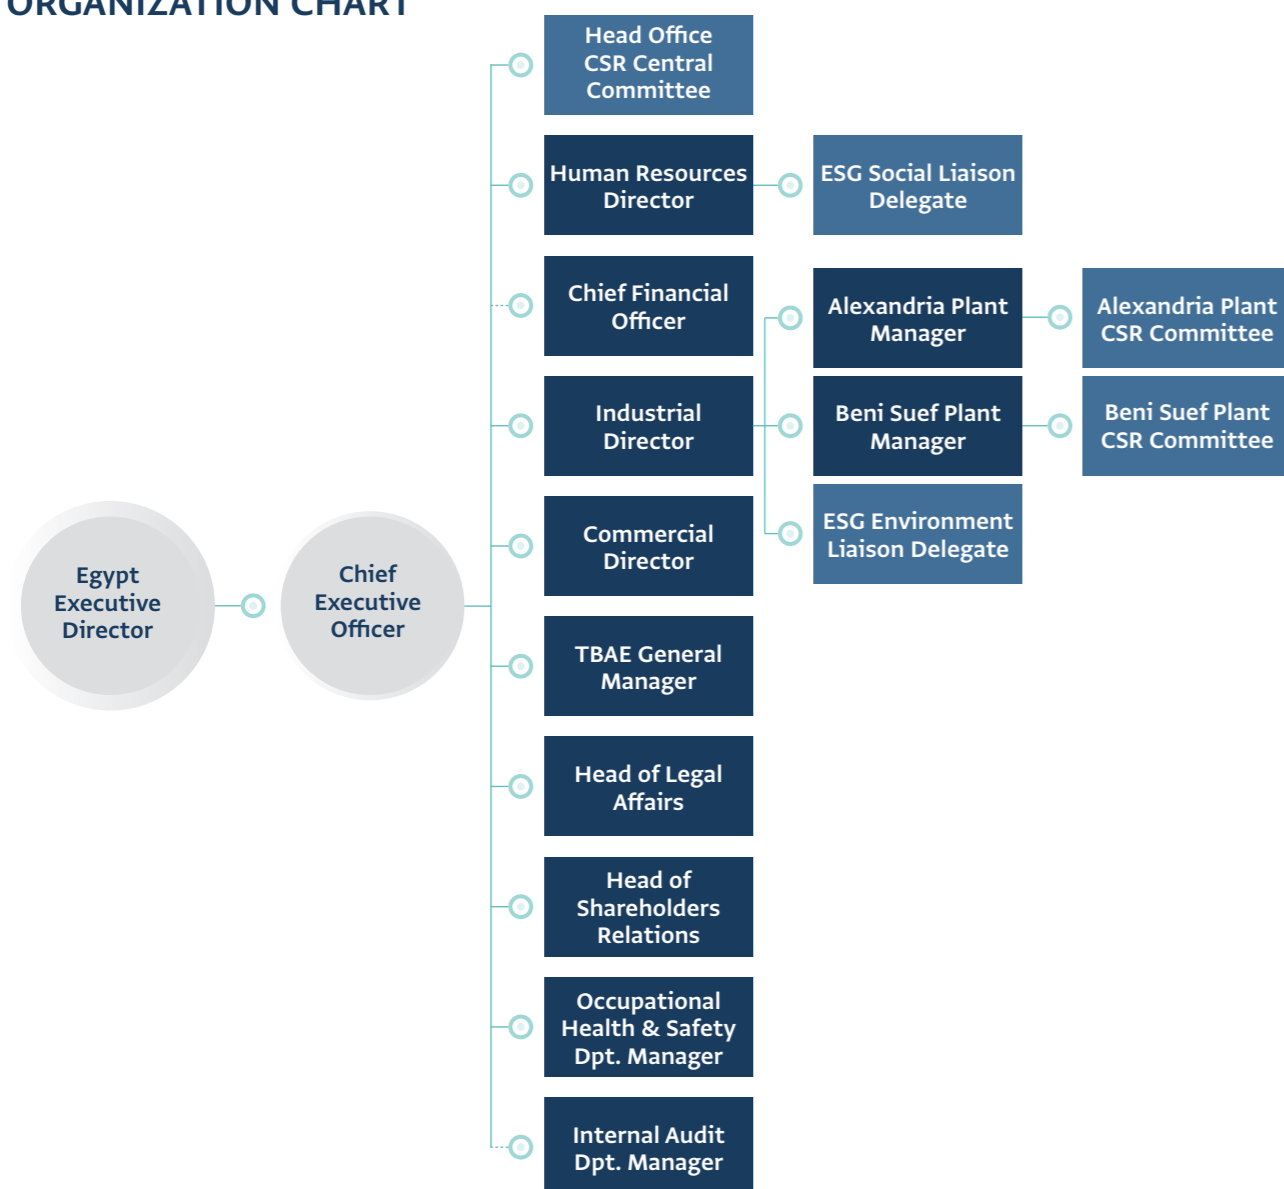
ORGANIZATION CHART

Egypt Executive Director

Chief Executive Officer

Head Office CSR Central Committee

Human Resources Director

ESG Social Liaison Delegate

Chief Financial Officer

Industrial Director

Alexandria Plant Manager

Alexandria Plant CSR Committee

Beni Suef Plant Manager

Beni Suef Plant CSR Committee

ESG Environment Liaison Delegate

Commercial Director

TBAE General Manager

Head of Legal Affairs

Head of Shareholders Relations

Occupational Health & Safety Dpt. Manager

Internal Audit Dpt. Manager